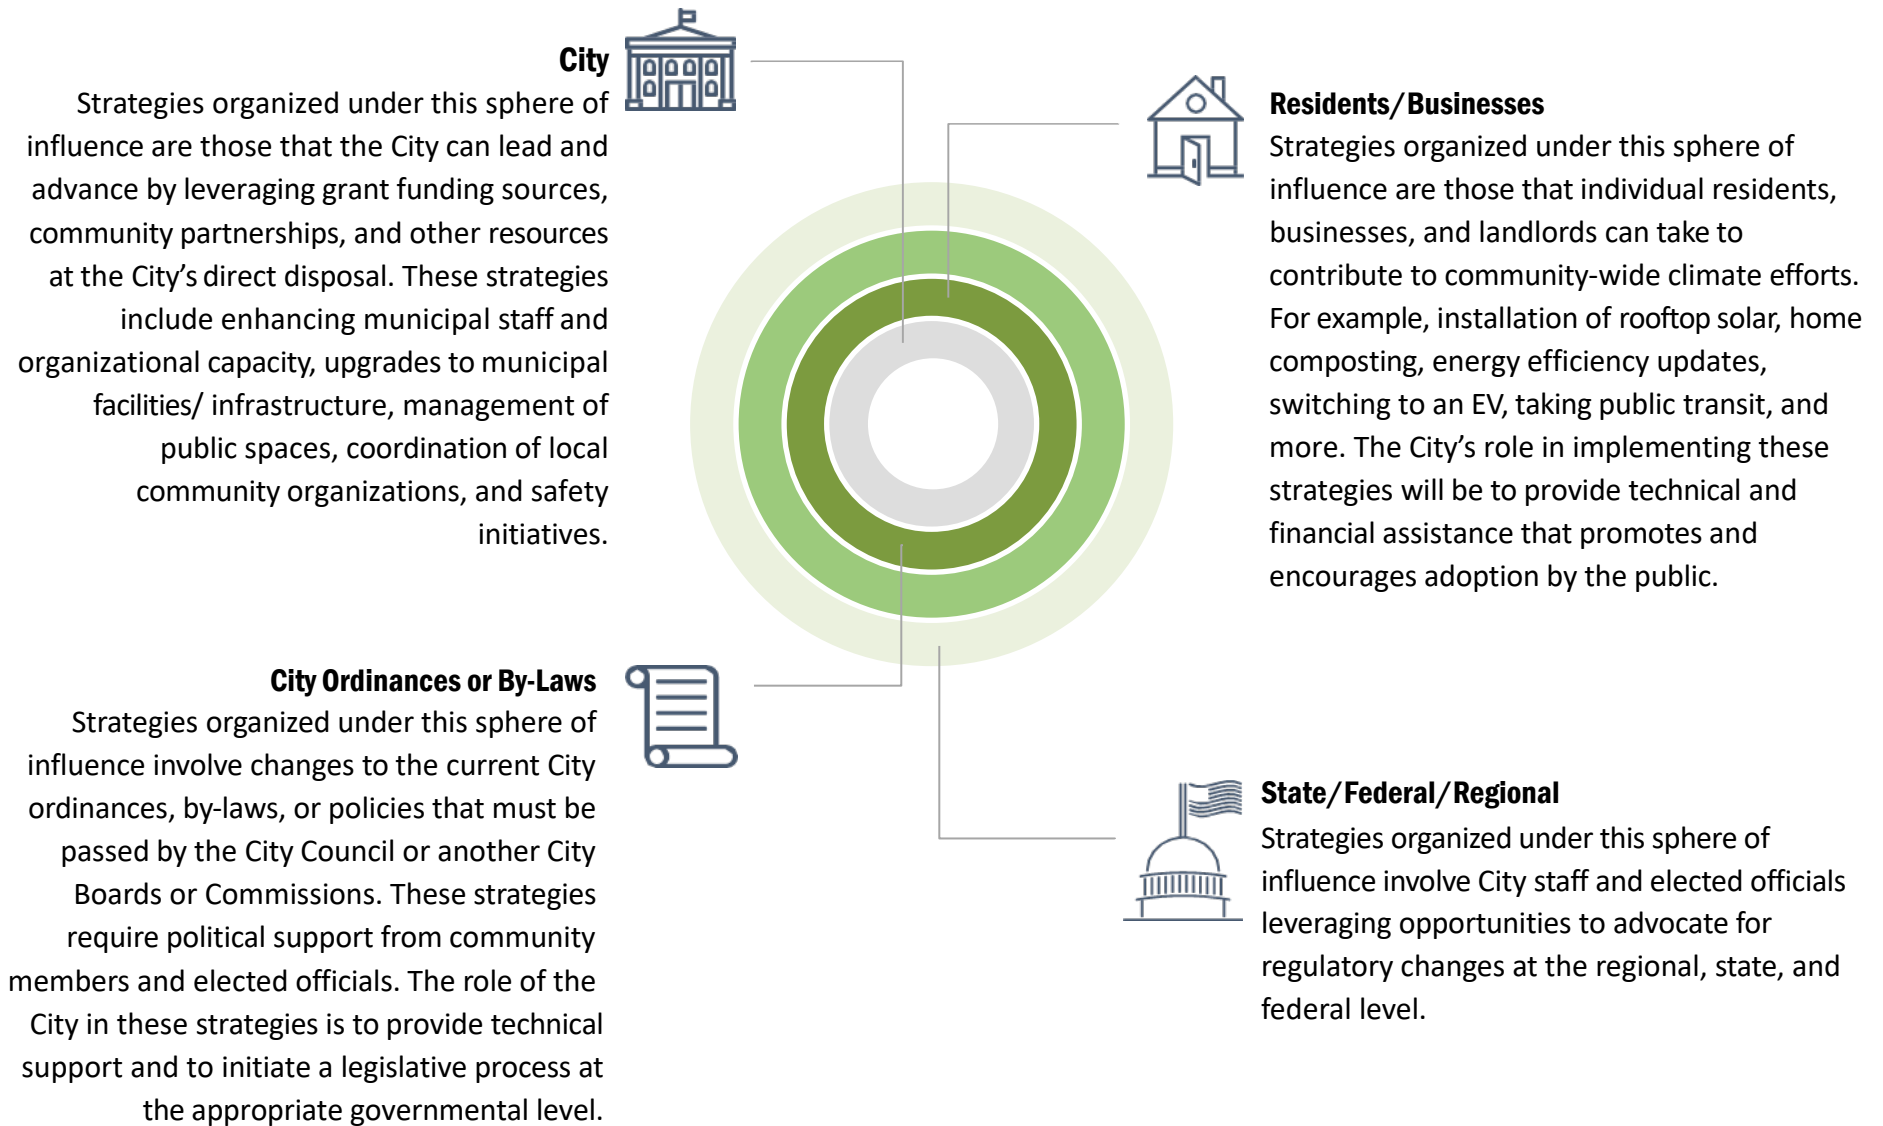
City
Strategies organized under this sphere of influence are those that the City can lead and advance by leveraging grant funding sources, community partnerships, and other resources at the City's direct disposal. These strategies include enhancing municipal staff and organizational capacity, upgrades to municipal facilities/ infrastructure, management of public spaces, coordination of local community organizations, and safety initiatives.

Residents/Businesses
Strategies organized under this sphere of influence are those that individual residents, businesses, and landlords can take to contribute to community-wide climate efforts. For example, installation of rooftop solar, home composting, energy efficiency updates, switching to an EV, taking public transit, and more. The City's role in implementing these strategies will be to provide technical and financial assistance that promotes and encourages adoption by the public.

City Ordinances or By-Laws
Strategies organized under this sphere of influence involve changes to the current City ordinances, by-laws, or policies that must be passed by the City Council or another City Boards or Commissions. These strategies require political support from community members and elected officials. The role of the City in these strategies is to provide technical support and to initiate a legislative process at the appropriate governmental level.

State/Federal/Regional
Strategies organized under this sphere of influence involve City staff and elected officials leveraging opportunities to advocate for regulatory changes at the regional, state, and federal level.